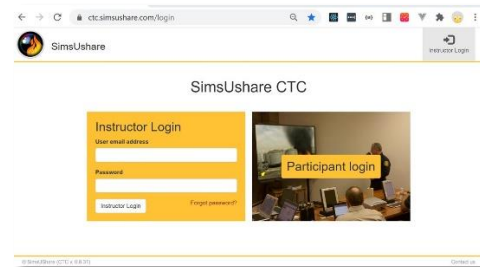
ctc.simsushare.com/login

SimsUshare

Instructor Login

SimsUshare CTC

Instructor Login

User email address

Password

Instructor Login

Forgot password?

Participant login

© SimsUShare (CTC v. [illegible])

Contact us